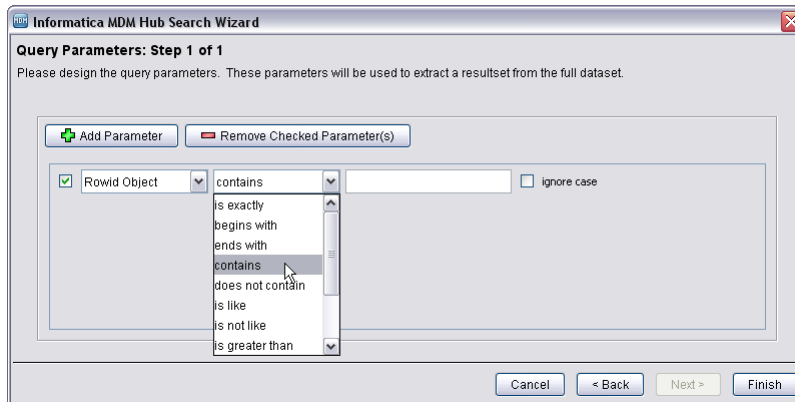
MDM Informatica MDM Hub Search Wizard

Query Parameters: Step 1 of 1

Please design the query parameters. These parameters will be used to extract a resultset from the full dataset.

Add Parameter
Remove Checked Parameter(s)

Rowid Object
contains
ignore case

is exactly
begins with
ends with
contains
does not contain
is like
is not like
is greater than

Cancel
< Back
Next >
Finish